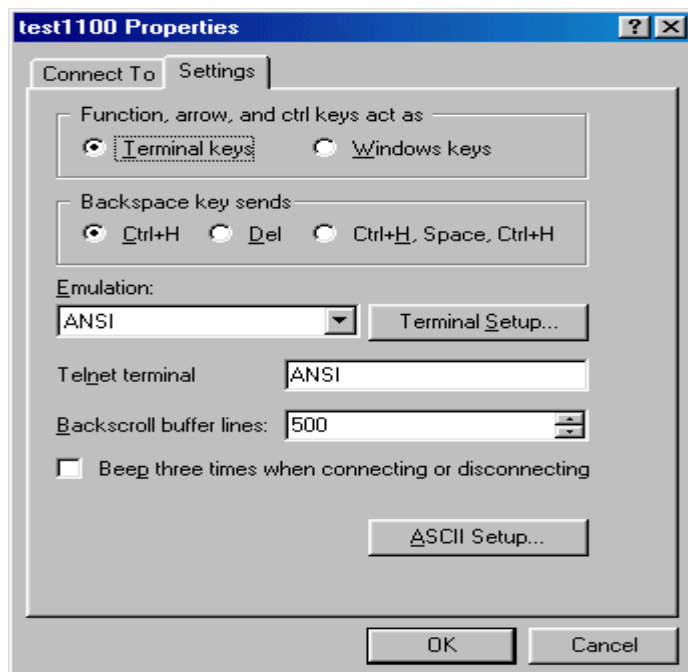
test1100 Properties

?

Connect To

Settings

Function, arrow, and ctrl keys act as

Terminal keys

Windows keys

Backspace key sends

Ctrl+H

Del

Ctrl+H, Space, Ctrl+H

Emulation:

ANSI

Terminal Setup...

Telnet terminal

ANSI

Backscroll buffer lines:

500

Beep three times when connecting or disconnecting

ASCII Setup...

OK

Cancel